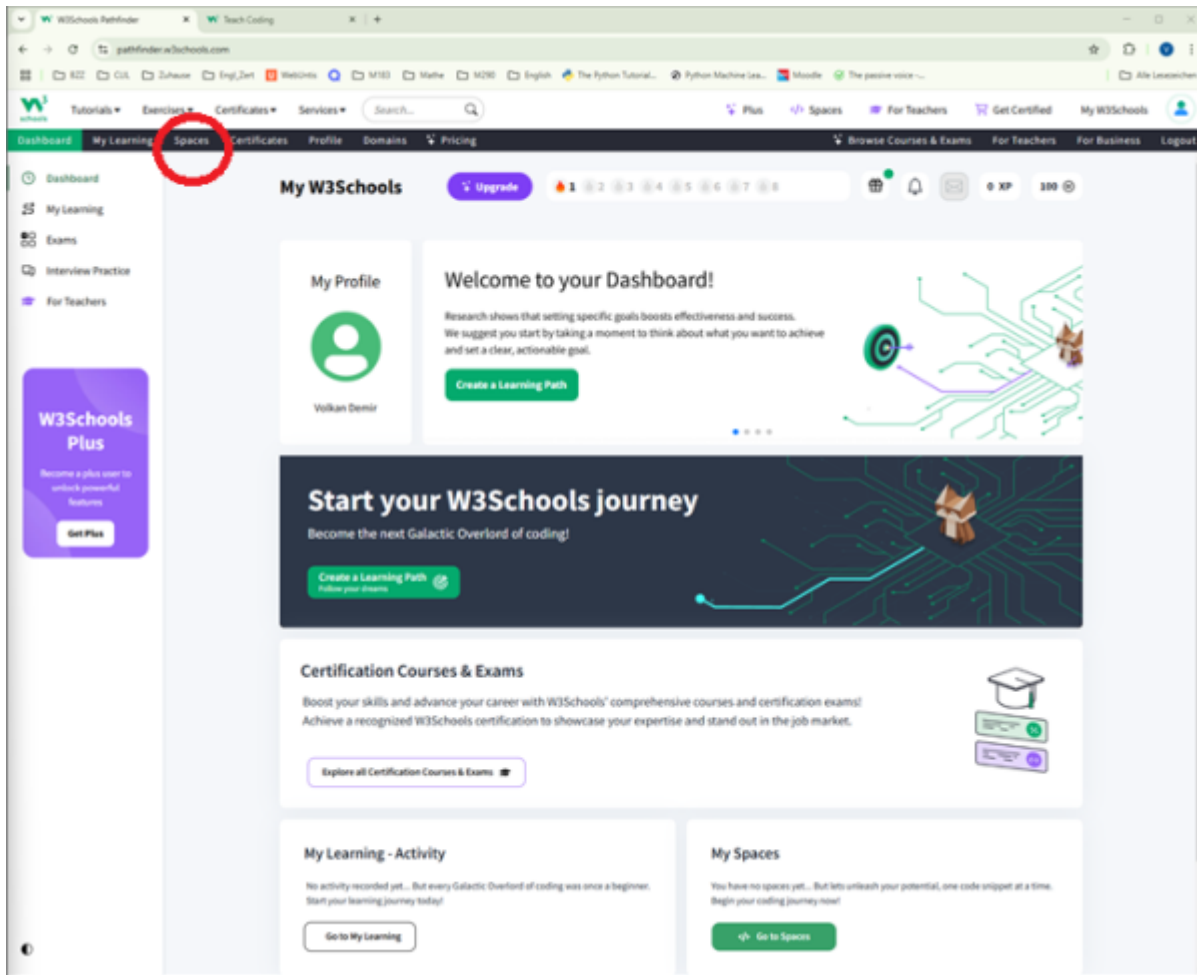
W3Schools Pathfinder × W Teach Coding × +

pathfinder.w3schools.com

BZZ CUL Zuhause Engl_Zert WebUntis M183 Mathe M290 English The Python Tutorial... Python Machine Lea... Moodle The passive voice -... Alle Lesezeichen

Tutorials ▾ Exercises ▾ Certificates ▾ Services ▾ Search... Plus Spaces For Teachers Get Certified My W3Schools

Dashboard My Learning Spaces Certificates Profile Domains Pricing Browse Courses & Exams For Teachers For Business Logout

Dashboard
My Learning
Exams
Interview Practice
For Teachers

W3Schools Plus
Become a plus user to unlock powerful features
Get Plus

My W3Schools Upgrade 1 2 3 4 5 6 7 8 0 XP 100

My Profile
Volkan Demir

Welcome to your Dashboard!
Research shows that setting specific goals boosts effectiveness and success. We suggest you start by taking a moment to think about what you want to achieve and set a clear, actionable goal.
Create a Learning Path

Start your W3Schools journey
Become the next Galactic Overlord of coding!
Create a Learning Path
Follow your dreams

Certification Courses & Exams
Boost your skills and advance your career with W3Schools' comprehensive courses and certification exams! Achieve a recognized W3Schools certification to showcase your expertise and stand out in the job market.
Explore all Certification Courses & Exams

My Learning - Activity
No activity recorded yet... But every Galactic Overlord of coding was once a beginner. Start your learning journey today!
Go to My Learning

My Spaces
You have no spaces yet... But lets unleash your potential, one code snippet at a time. Begin your coding journey now!
Go to Spaces